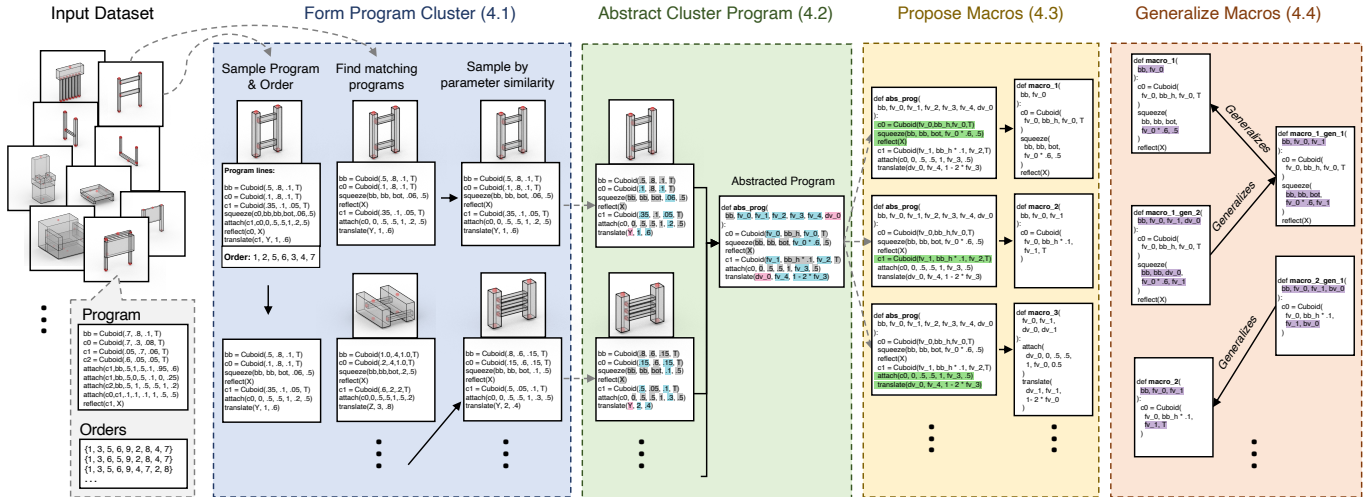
Input Dataset

Program
bb = Cuboid(.7, .8, .1, T)
c0 = Cuboid(.7, .3, .08, T)
c1 = Cuboid(.05, .7, .06, T)
c2 = Cuboid(.6, .05, .05, T)
attach(c1,bb,.5,1,.5,.1,.95,.5)
attach(c1,b0,.5,0,.5,.1,0,.25)
attach(c2,bb,.5,1,.5,.5,1,.2)
attach(c0,c1,.1,1,.1,.1,.5,.5)
reflect(c1, X)

Orders
{1, 3, 5, 6, 9, 2, 8, 4, 7}
{1, 3, 6, 5, 9, 2, 8, 4, 7}
{1, 3, 5, 6, 9, 4, 7, 2, 8}
...

Form Program Cluster (4.1)

Sample Program & Order

Program lines:
bb = Cuboid(.5, .8, .1, T)
c0 = Cuboid(.1, .8, .1, T)
c1 = Cuboid(.35, .1, .05, T)
squeeze(c0,bb,bb,bot,.06,.5)
attach(c1,c0,0,.5,.5,1,.2,.5)
reflect(c0, X)
translate(c1, Y, 1, .6)

Order: 1, 2, 5, 6, 3, 4, 7

bb = Cuboid(.5, .8, .1, T)
c0 = Cuboid(.1, .8, .1, T)
c1 = Cuboid(.35, .1, .05, T)
squeeze(bb, bb, bot, .06, .5)
reflect(X)
attach(c0, 0, .5, .5, 1, .2, .5)
translate(Y, 1, .6)

Find matching programs

bb = Cuboid(.5, .8, .1, T)
c0 = Cuboid(.1, .8, .1, T)
squeeze(bb, bb, bot, .06, .5)
reflect(X)
c1 = Cuboid(.35, .1, .05, T)
attach(c0, 0, .5, .5, 1, .2, .5)
translate(Y, 1, .6)

bb = Cuboid(1.0, 4.1, 0, T)
c0 = Cuboid(.2, 4.1, 0, T)
squeeze(bb, bb, bot, .2, .5)
reflect(X)
c1 = Cuboid(.6, .2, .2, T)
attach(c0, 0, .5, .5, 1, .5, .2)
translate(Z, 3, .8)

Sample by parameter similarity

bb = Cuboid(.5, .8, .1, T)
c0 = Cuboid(.1, .8, .1, T)
squeeze(bb, bb, bot, .06, .5)
reflect(X)
c1 = Cuboid(.35, .1, .05, T)
attach(c0, 0, .5, .5, 1, .2, .5)
translate(Y, 1, .6)

bb = Cuboid(.8, .6, .15, T)
c0 = Cuboid(.15, .6, .15, T)
squeeze(bb, bb, bot, .1, .5)
reflect(X)
c1 = Cuboid(.5, .05, .1, T)
attach(c0, 0, .5, .5, 1, .3, .5)
translate(Y, 2, .4)

Abstract Cluster Program (4.2)

bb = Cuboid(.5, .8, .1, T)
c0 = Cuboid(.1, .8, .1, T)
squeeze(bb, bb, bot, .06, .5)
reflect(X)
c1 = Cuboid(.35, .1, .05, T)
attach(c0, 0, .5, .5, 1, .2, .5)
translate(Y, 1, .6)

bb = Cuboid(.8, .6, .15, T)
c0 = Cuboid(.15, .6, .15, T)
squeeze(bb, bb, bot, .1, .5)
reflect(X)
c1 = Cuboid(.5, .05, .1, T)
attach(c0, 0, .5, .5, 1, .3, .5)
translate(Y, 2, .4)

Abstracted Program

def abs_prog(
bb, fv_0, fv_1, fv_2, fv_3, fv_4, dv_0
):
c0 = Cuboid(fv_0, bb_h, fv_0, T)
squeeze(bb, bb, bot, fv_0 * .6, .5)
reflect(X)
c1 = Cuboid(fv_1, bb_h * .1, fv_2, T)
attach(c0, 0, .5, .5, 1, fv_3, .5)
translate(dv_0, fv_4, 1 - 2 * fv_3)

Propose Macros (4.3)

def abs_prog(
bb, fv_0, fv_1, fv_2, fv_3, fv_4, dv_0
):
c0 = Cuboid(fv_0,bb_h,fv_0,T)
squeeze(bb, bb, bot, fv_0 * .6, .5)
reflect(X)
c1 = Cuboid(fv_1, bb_h * .1, fv_2,T)
attach(c0, 0, .5, .5, 1, fv_3, .5)
translate(dv_0, fv_4, 1 - 2 * fv_3)

def macro_1(
bb, fv_0
):
c0 = Cuboid(
fv_0, bb_h, fv_0, T
)
squeeze(
bb, bb, bot,
fv_0 * .6, .5
)
reflect(X)

def abs_prog(
bb, fv_0, fv_1, fv_2, fv_3, fv_4, dv_0
):
c0 = Cuboid(fv_0,bb_h,fv_0,T)
squeeze(bb, bb, bot, fv_0 * .6, .5)
reflect(X)
c1 = Cuboid(fv_1, bb_h * .1, fv_2,T)
attach(c0, 0, .5, .5, 1, fv_3, .5)
translate(dv_0, fv_4, 1 - 2 * fv_3)

def macro_2(
bb, fv_0, fv_1
):
c0 = Cuboid(
fv_0, bb_h * .1,
fv_1, T
)

def abs_prog(
bb, fv_0, fv_1, fv_2, fv_3, fv_4, dv_0
):
c0 = Cuboid(fv_0,bb_h,fv_0,T)
squeeze(bb, bb, bot, fv_0 * .6, .5)
reflect(X)
c1 = Cuboid(fv_1, bb_h * .1, fv_2,T)
attach(c0, 0, .5, .5, 1, fv_3, .5)
translate(dv_0, fv_4, 1 - 2 * fv_3)

def macro_3(
fv_0, fv_1,
dv_0, dv_1
):
attach(
dv_0, 0, .5, .5,
1, fv_0, 0.5
)
translate(
dv_1, fv_1,
1- 2 * fv_0
)

Generalize Macros (4.4)

def macro_1(
bb, fv_0
):
c0 = Cuboid(
fv_0, bb_h, fv_0, T
)
squeeze(
bb, bb, bot,
fv_0 * .6, .5
)
reflect(X)

Generalizes

def macro_1_gen_1(
bb, fv_0, fv_1
):
c0 = Cuboid(
fv_0, bb_h, fv_0, T
)
squeeze(
bb, bb, bot,
fv_0 * .6, fv_1
)
reflect(X)

Generalizes

def macro_1_gen_2(
bb, fv_0, fv_1, dv_0
):
c0 = Cuboid(
fv_0, bb_h, fv_0, T
)
squeeze(
bb, bb, dv_0,
fv_0 * .6, fv_1
)
reflect(X)

def macro_2_gen_1(
bb, fv_0, fv_1, bv_0
):
c0 = Cuboid(
fv_0, bb_h * .1,
fv_1, bv_0
)

Generalizes

def macro_2(
bb, fv_0, fv_1
):
c0 = Cuboid(
fv_0, bb_h * .1,
fv_1, T
)